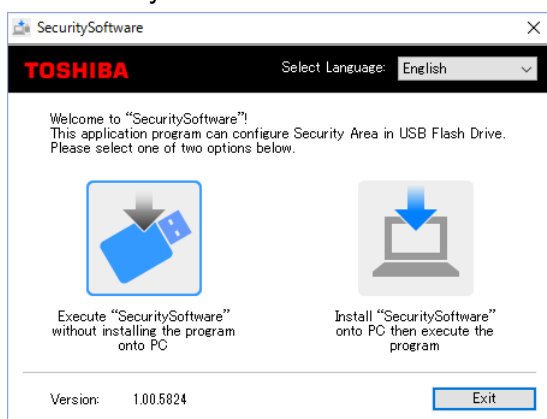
SecuritySoftware
×

TOSHIBA
Select Language: English

Welcome to "SecuritySoftware"!
This application program can configure Security Area in USB Flash Drive.
Please select one of two options below.

Execute "SecuritySoftware" without installing the program onto PC

Install "SecuritySoftware" onto PC then execute the program

Version: 1.00.5824
Exit